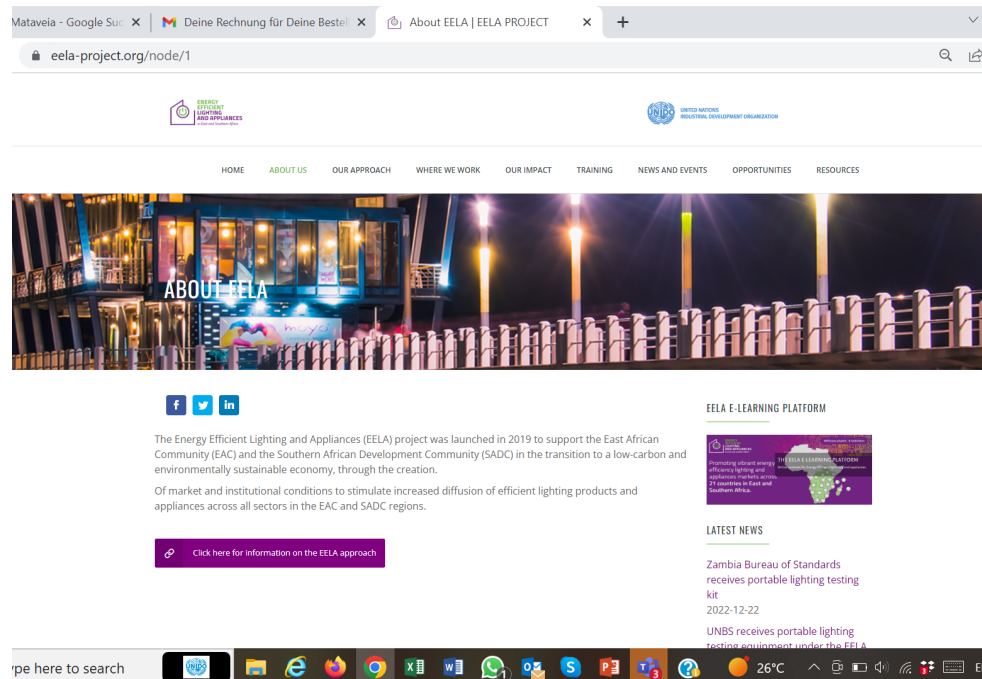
Mataveia - Google Suc ×
Deine Rechnung für Deine Bestel ×
About EELA | EELA PROJECT ×
+

eela-project.org/node/1

ENERGY EFFICIENT LIGHTING AND APPLIANCES in East and Southern Africa

UNIDO UNITED NATIONS INDUSTRIAL DEVELOPMENT ORGANIZATION

HOME ABOUT US OUR APPROACH WHERE WE WORK OUR IMPACT TRAINING NEWS AND EVENTS OPPORTUNITIES RESOURCES

ABOUT EELA

The Energy Efficient Lighting and Appliances (EELA) project was launched in 2019 to support the East African Community (EAC) and the Southern African Development Community (SADC) in the transition to a low-carbon and environmentally sustainable economy, through the creation.

Of market and institutional conditions to stimulate increased diffusion of efficient lighting products and appliances across all sectors in the EAC and SADC regions.

Click here for information on the EELA approach

EELA E-LEARNING PLATFORM

THE EELA E-LEARNING PLATFORM

Promoting vibrant energy efficiency lighting and appliances markets across 21 countries in East and Southern Africa.

LATEST NEWS

Zambia Bureau of Standards receives portable lighting testing kit
2022-12-22

UNBS receives portable lighting testing equipment under the EELA

ype here to search
26°C